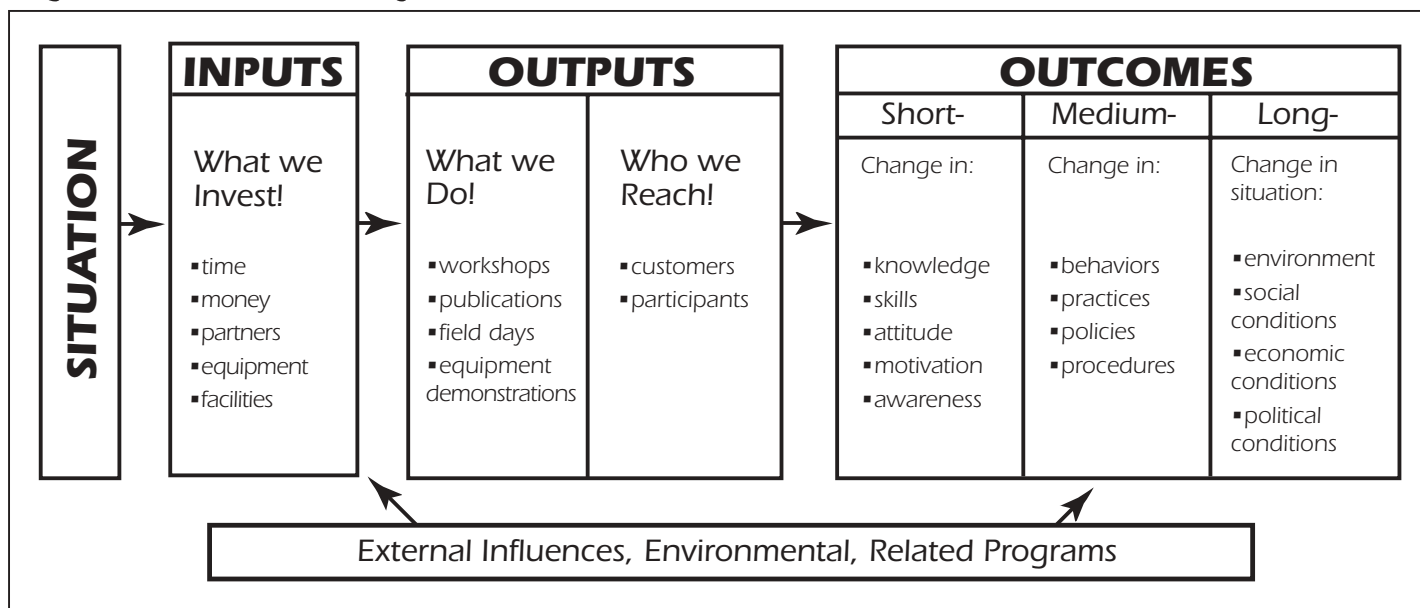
SITUATION

INPUTS

What we Invest!

▪time
▪money
▪partners
▪equipment
▪facilities

OUTPUTS

What we Do!

▪workshops
▪publications
▪field days
▪equipment demonstrations

Who we Reach!

▪customers
▪participants

OUTCOMES

Short-

Change in:

▪knowledge
▪skills
▪attitude
▪motivation
▪awareness

Medium-

Change in:

▪behaviors
▪practices
▪policies
▪procedures

Long-

Change in situation:

▪environment
▪social conditions
▪economic conditions
▪political conditions

External Influences, Environmental, Related Programs